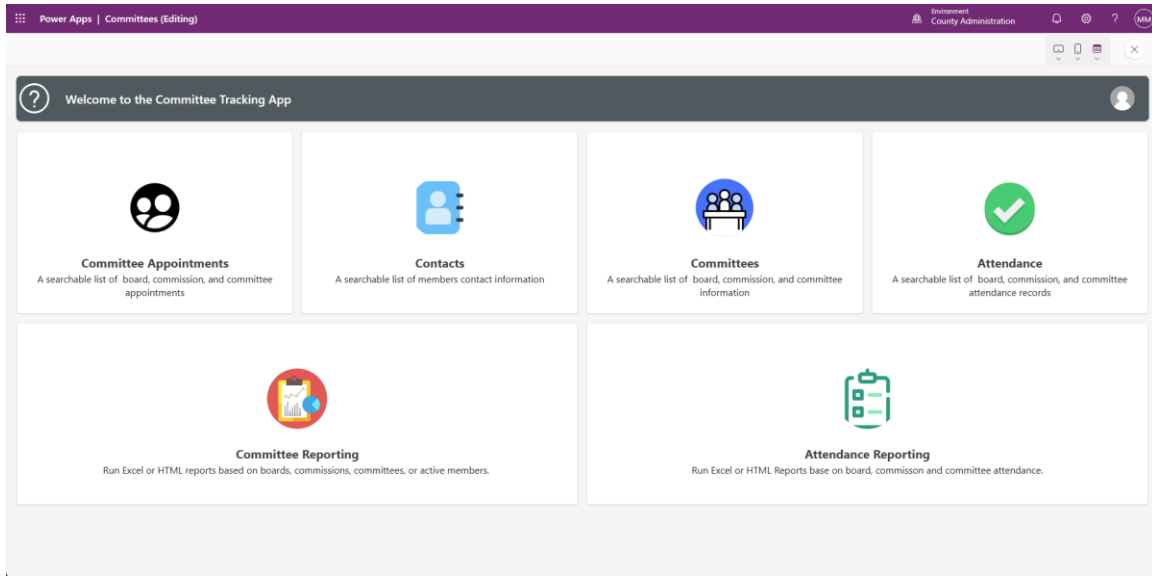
Power Apps | Committees (Editing)

Environment
County Administration

MM

Welcome to the Committee Tracking App

Committee Appointments
A searchable list of board, commission, and committee appointments

Contacts
A searchable list of members contact information

Committees
A searchable list of board, commission, and committee information

Attendance
A searchable list of board, commission, and committee attendance records

Committee Reporting
Run Excel or HTML reports based on boards, commissions, committees, or active members.

Attendance Reporting
Run Excel or HTML Reports base on board, commisson and committee attendance.